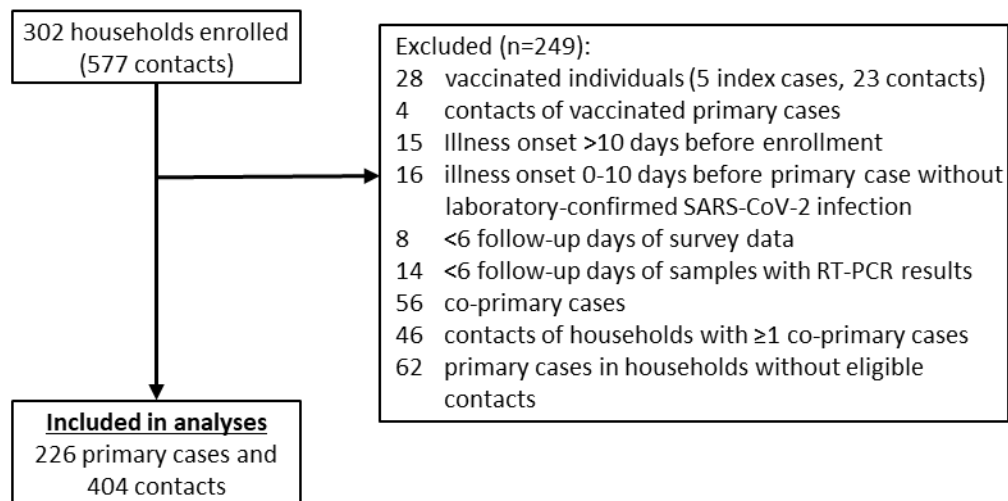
302 households enrolled (577 contacts)

Excluded (n=249):
28 vaccinated individuals (5 index cases, 23 contacts)
4 contacts of vaccinated primary cases
15 Illness onset >10 days before enrollment
16 illness onset 0-10 days before primary case without laboratory-confirmed SARS-CoV-2 infection
8 <6 follow-up days of survey data
14 <6 follow-up days of samples with RT-PCR results
56 co-primary cases
46 contacts of households with ≥1 co-primary cases
62 primary cases in households without eligible contacts

**Included in analyses**
226 primary cases and 404 contacts